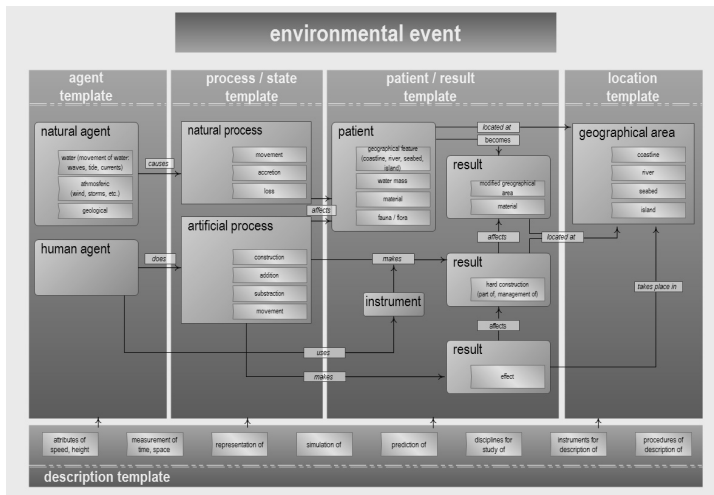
environmental event

agent template

process / state template

patient / result template

location template

natural agent

water (movement of water: waves, tide, currents)

atmosferic (wind, storms, etc.)

geological

causes

natural process

movement

accretion

loss

patient

geographical feature (coastline, river, seabed, island)

water mass

material

fauna / flora

located at

becomes

result

modified geographical area

material

affects

geographical area

coastline

river

seabed

island

human agent

does

artificial process

construction

addition

substraction

movement

makes

result

hard construction (part of, management of)

affects

located at

instrument

takes place in

affects

uses

result

makes

effect

attributes of speed, height

measurement of time, space

representation of

simulation of

prediction of

disciplines for study of

instruments for description of

procedures of description of

description template